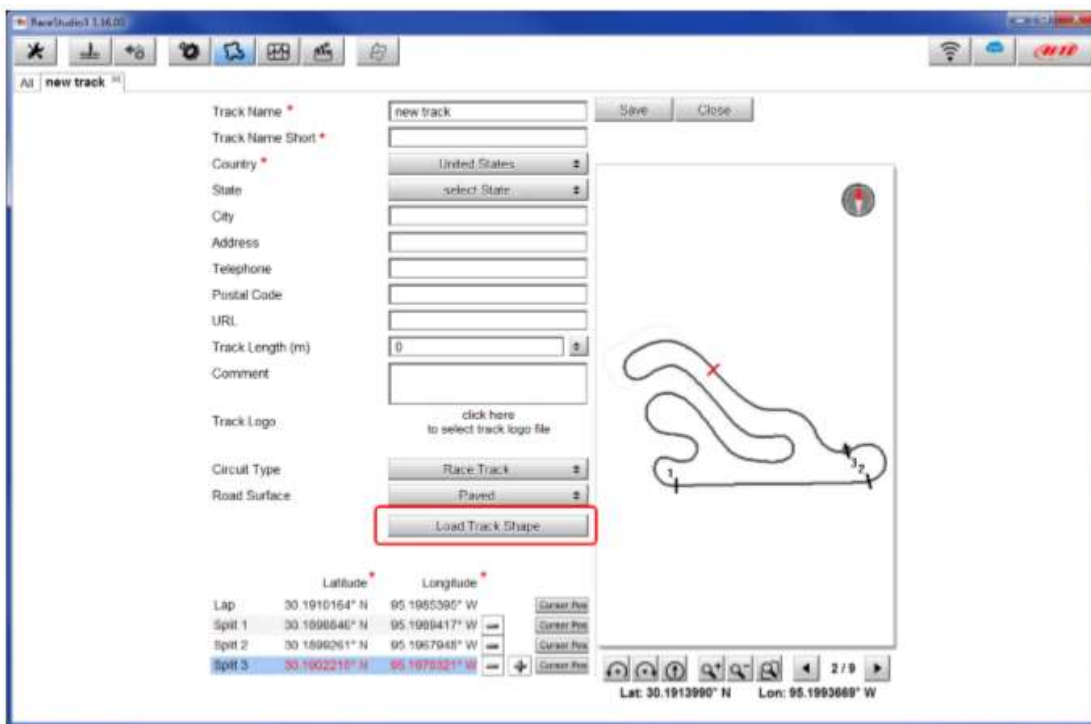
RaceStudio3 1.16.00

All | new track

Track Name * new track
Track Name Short *
Country * United States
State select State
City
Address
Telephone
Postal Code
URL
Track Length (m) 0
Comment
Track Logo click here to select track logo file
Circuit Type Race Track
Road Surface Paved
Load Track Shape

Save Close

| | Latitude * | Longitude * | | |
|---|---|---|---|---|
| Lap | 30.1910164° N | 95.1985395° W | | Cursor Pos |
| Split 1 | 30.1898846° N | 95.1989417° W | — | Cursor Pos |
| Split 2 | 30.1899261° N | 95.1967948° W | — | Cursor Pos |
| Split 3 | 30.1902210° N | 95.1970321° W | — + | Cursor Pos |

1
3 2

2 / 9

Lat: 30.1913990° N Lon: 95.1993669° W